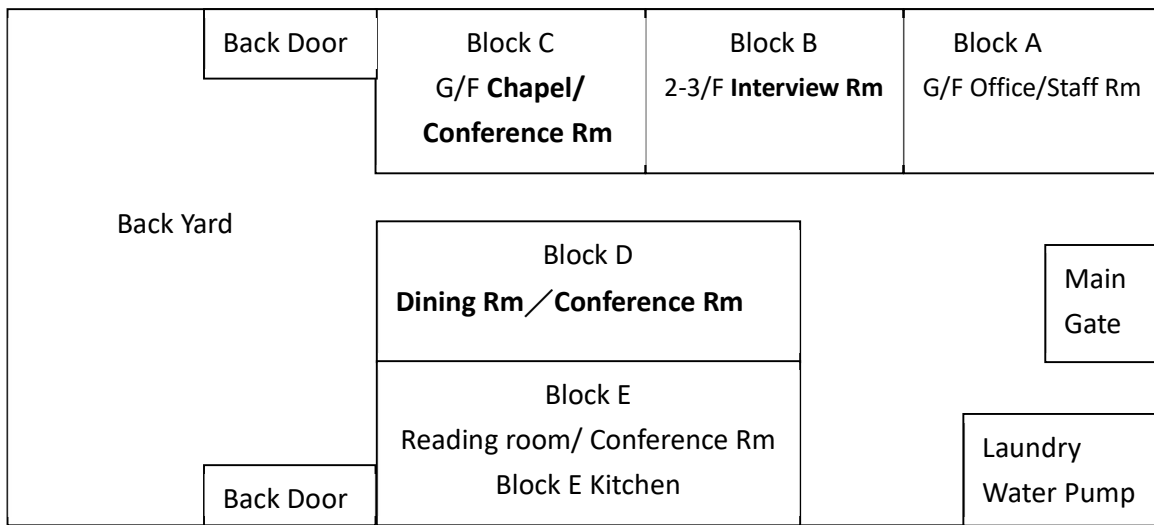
Back Door

Block C
G/F Chapel/ Conference Rm

Block B
2-3/F Interview Rm

Block A
G/F Office/Staff Rm

Back Yard

Block D
Dining Rm／Conference Rm

Main Gate

Block E
Reading room/ Conference Rm
Block E Kitchen

Laundry
Water Pump

Back Door